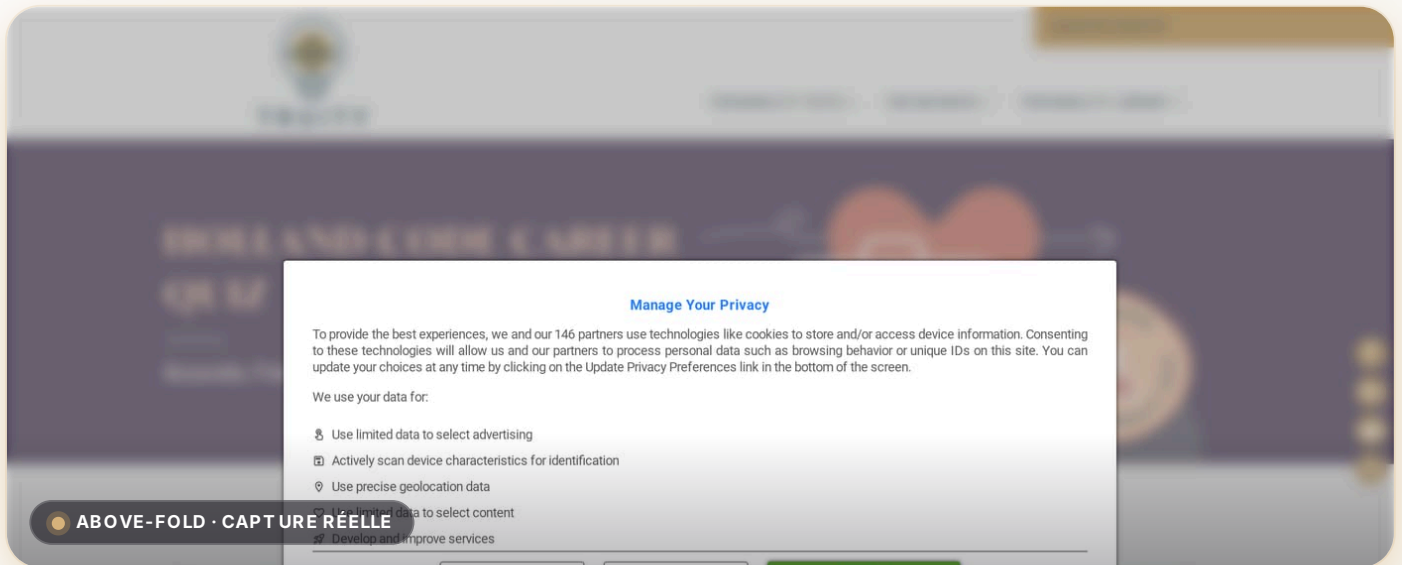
Manage Your Privacy

To provide the best experiences, we and our 146 partners use technologies like cookies to store and/or access device information. Consenting to these technologies will allow us and our partners to process personal data such as browsing behavior or unique IDs on this site. You can update your choices at any time by clicking on the Update Privacy Preferences link in the bottom of the screen.

We use your data for:

Use limited data to select advertising

Actively scan device characteristics for identification

Use precise geolocation data

Use limited data to select content

Develop and improve services

ABOVE-FOLD · CAPTURE RÉELLE